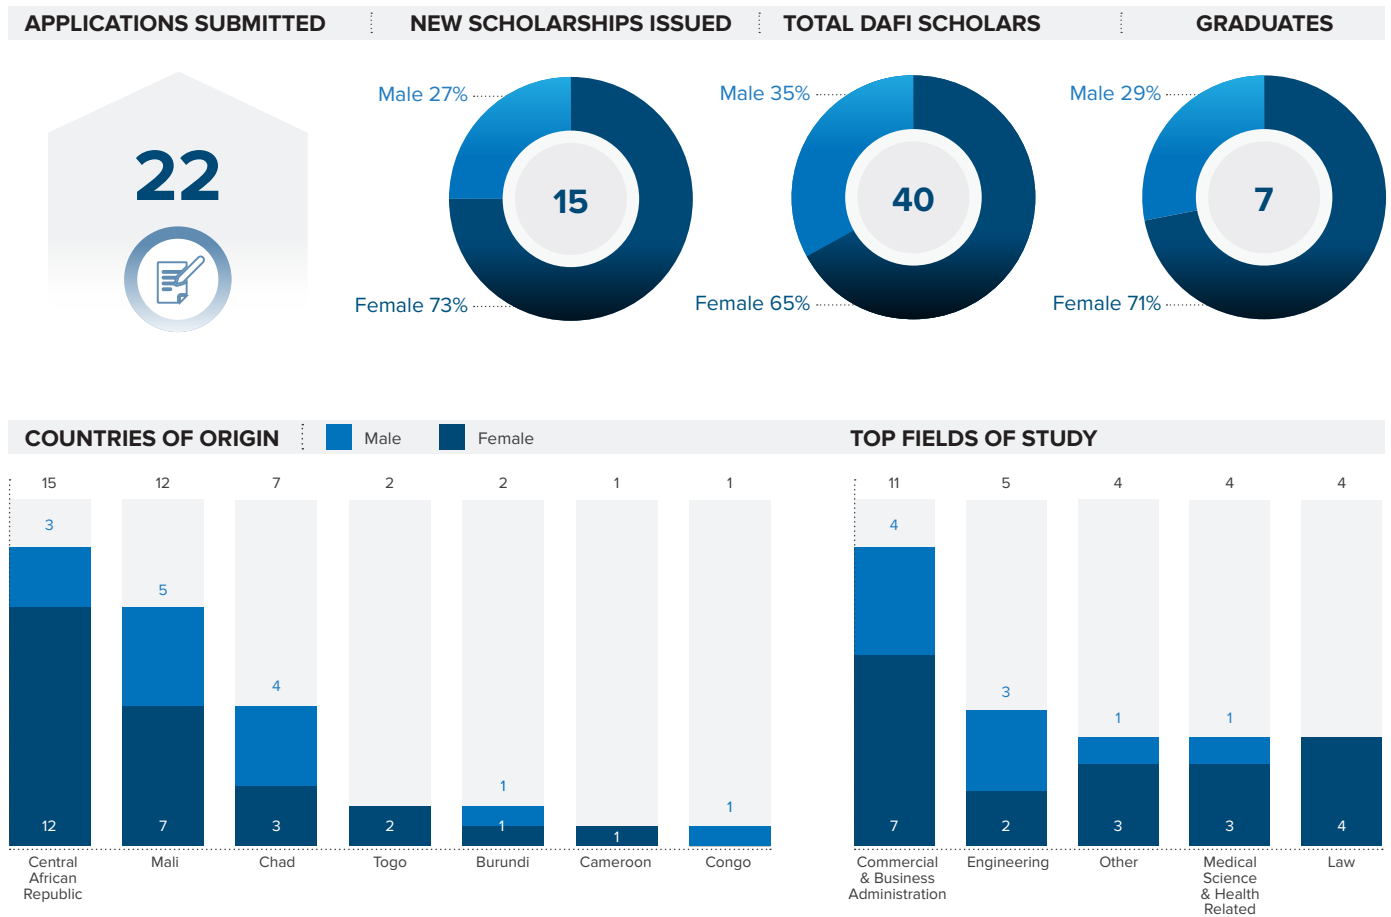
APPLICATIONS SUBMITTED | NEW SCHOLARSHIPS ISSUED | TOTAL DAFI SCHOLARS | GRADUATES

22

Male 27%
15
Female 73%

Male 35%
40
Female 65%

Male 29%
7
Female 71%

COUNTRIES OF ORIGIN | Male | Female

| | Central African Republic | Mali | Chad | Togo | Burundi | Cameroon | Congo |
|---|---|---|---|---|---|---|---|
| Total | 15 | 12 | 7 | 2 | 2 | 1 | 1 |
| Male | 3 | 5 | 4 | | 1 | | 1 |
| Female | 12 | 7 | 3 | 2 | 1 | 1 | |

TOP FIELDS OF STUDY

| | Commercial & Business Administration | Engineering | Other | Medical Science & Health Related | Law |
|---|---|---|---|---|---|
| Total | 11 | 5 | 4 | 4 | 4 |
| Male | 4 | 3 | 1 | 1 | |
| Female | 7 | 2 | 3 | 3 | 4 |